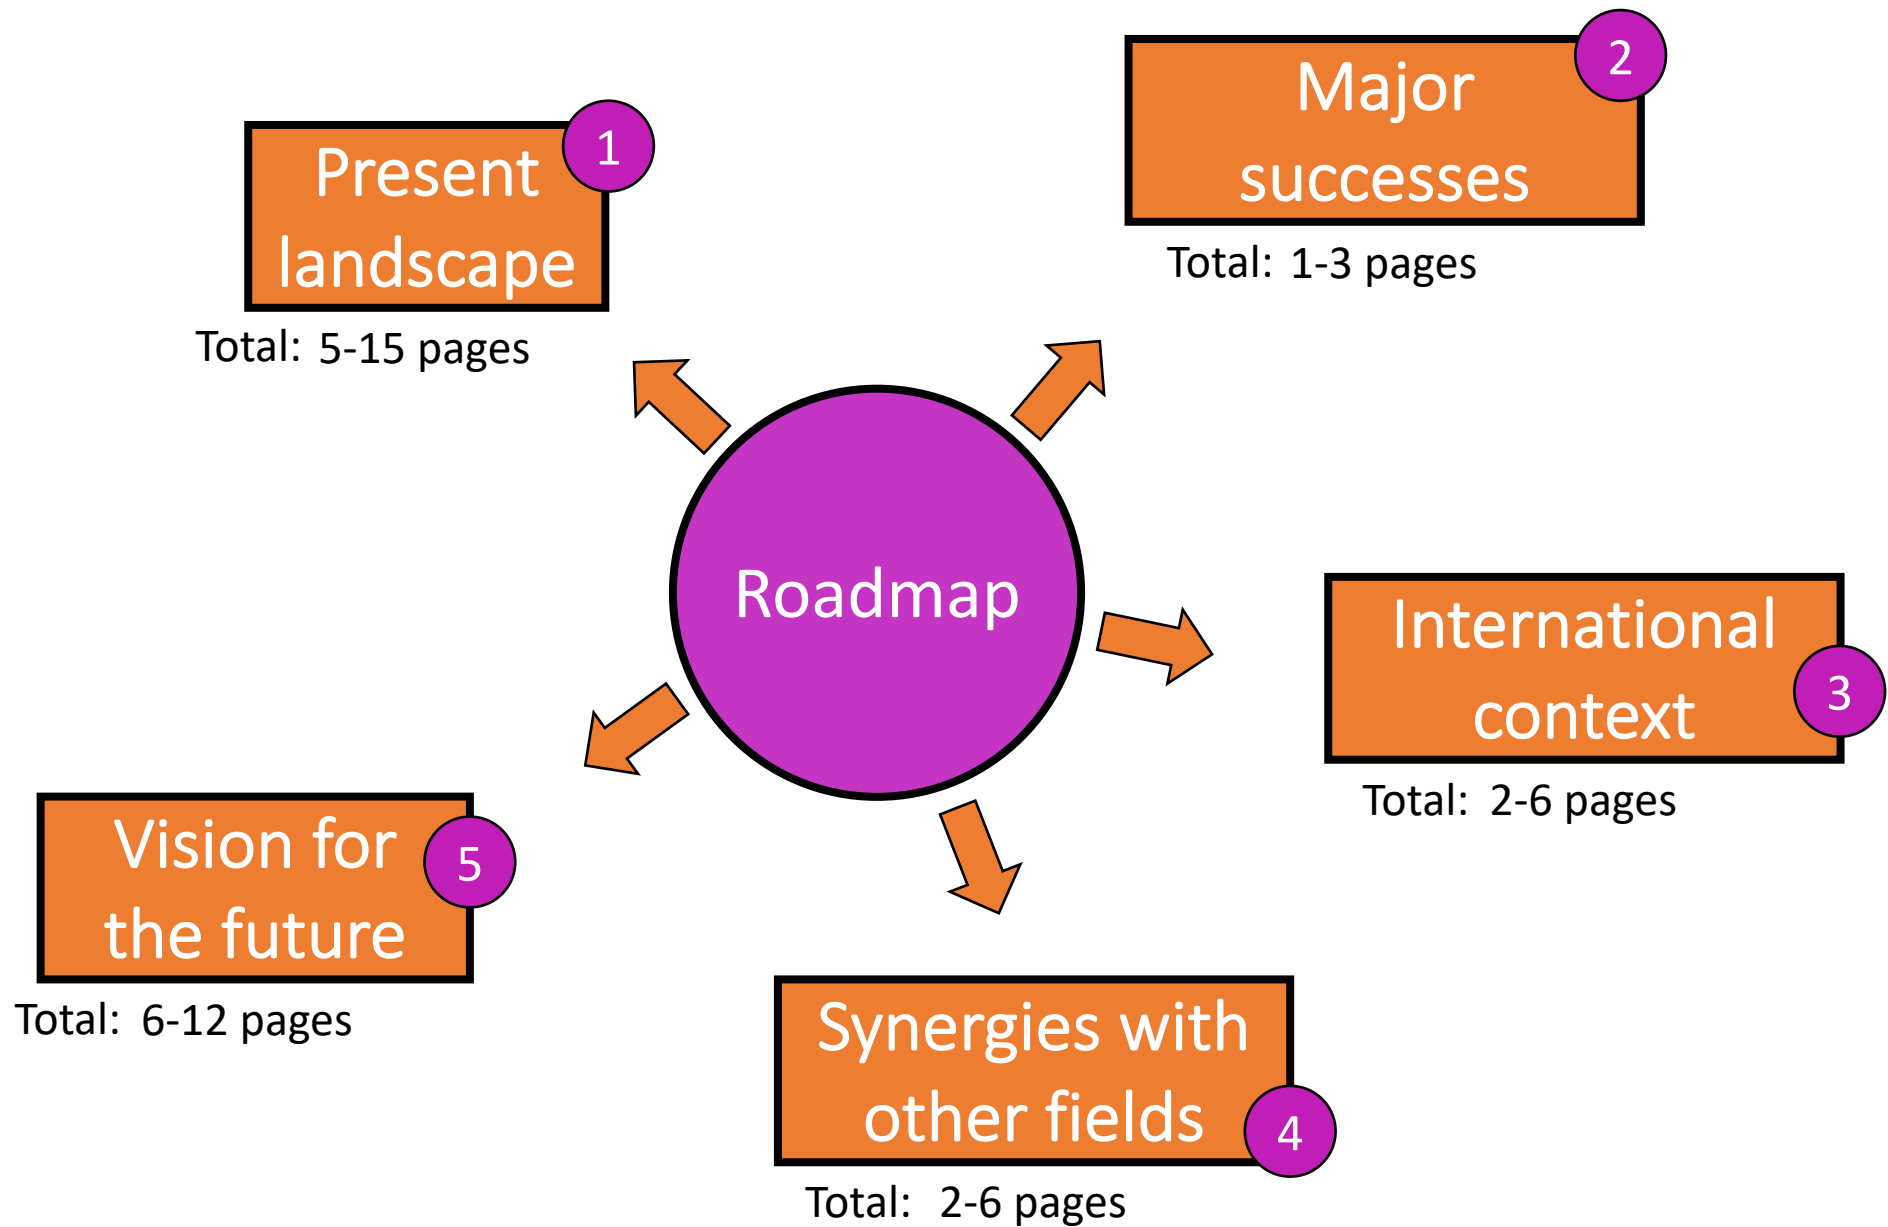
Present landscape
1
Total: 5-15 pages

Major successes
2
Total: 1-3 pages

Roadmap

International context
3
Total: 2-6 pages

Vision for the future
5
Total: 6-12 pages

Synergies with other fields
4
Total: 2-6 pages